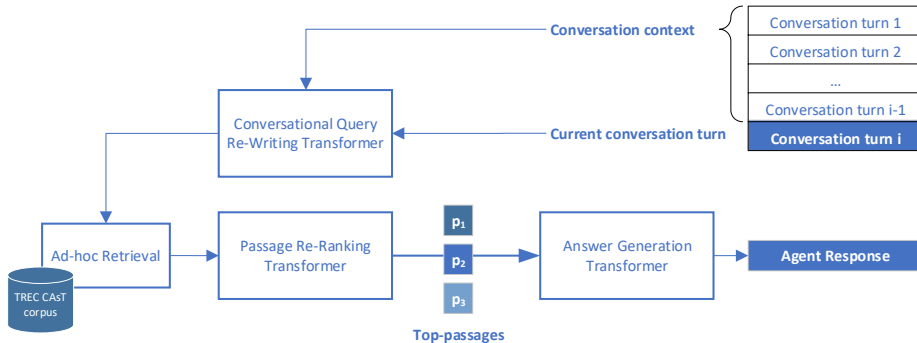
Conversation context

Conversation turn 1
Conversation turn 2
...
Conversation turn i-1
Conversation turn i

Conversational Query Re-Writing Transformer

Current conversation turn

Ad-hoc Retrieval

TREC CAsT corpus

Passage Re-Ranking Transformer

$p_1$
$p_2$
$p_3$

Top-passages

Answer Generation Transformer

Agent Response